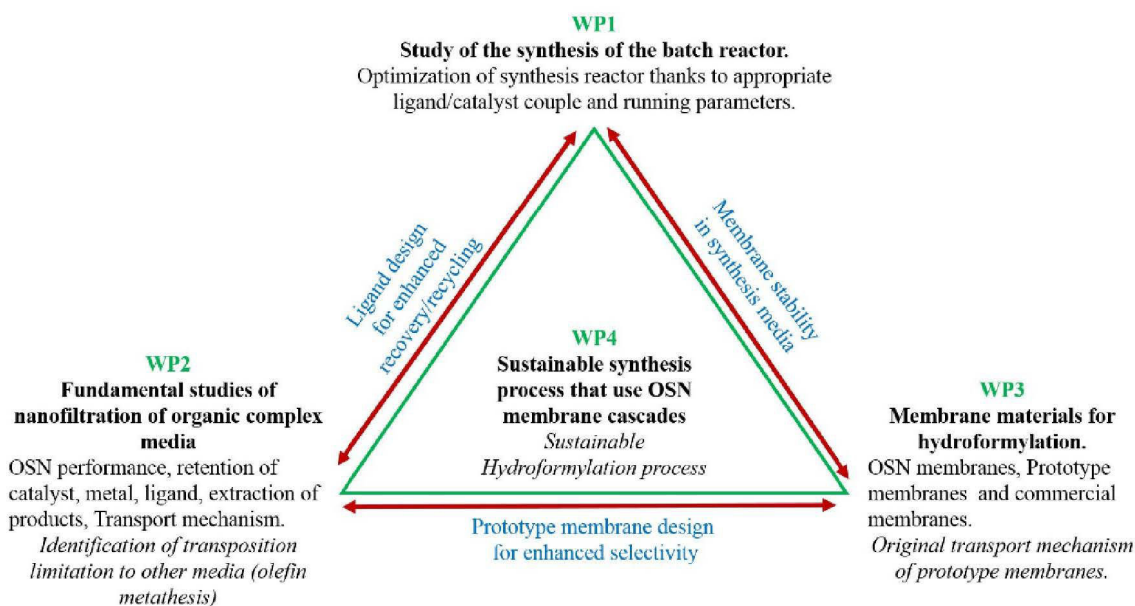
WP1

**Study of the synthesis of the batch reactor.**

Optimization of synthesis reactor thanks to appropriate ligand/catalyst couple and running parameters.

Ligand design for enhanced recovery/recycling

Membrane stability in synthesis media

WP2

**Fundamental studies of nanofiltration of organic complex media**

OSN performance, retention of catalyst, metal, ligand, extraction of products, Transport mechanism.

*Identification of transposition limitation to other media (olefin metathesis)*

WP4

**Sustainable synthesis process that use OSN membrane cascades**

*Sustainable Hydroformylation process*

WP3

**Membrane materials for hydroformylation.**

OSN membranes, Prototype membranes and commercial membranes.

*Original transport mechanism of prototype membranes.*

Prototype membrane design for enhanced selectivity